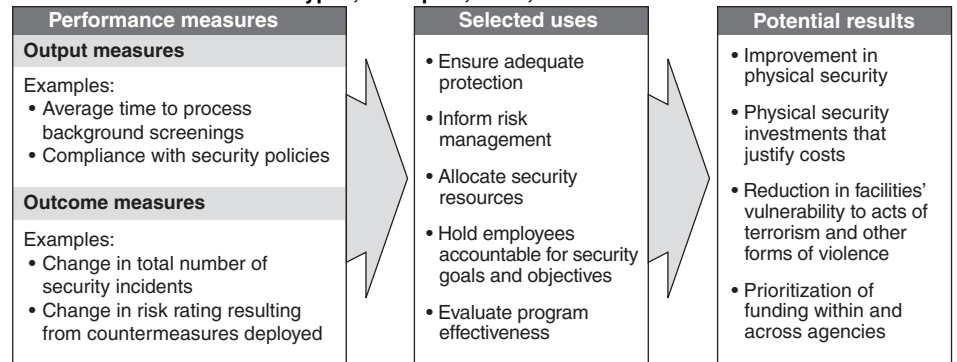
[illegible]

Performance measures

Output measures

Examples:
• Average time to process background screenings
• Compliance with security policies

Outcome measures

Examples:
• Change in total number of security incidents
• Change in risk rating resulting from countermeasures deployed

Selected uses

• Ensure adequate protection
• Inform risk management
• Allocate security resources
• Hold employees accountable for security goals and objectives
• Evaluate program effectiveness

Potential results

• Improvement in physical security
• Physical security investments that justify costs
• Reduction in facilities' vulnerability to acts of terrorism and other forms of violence
• Prioritization of funding within and across agencies